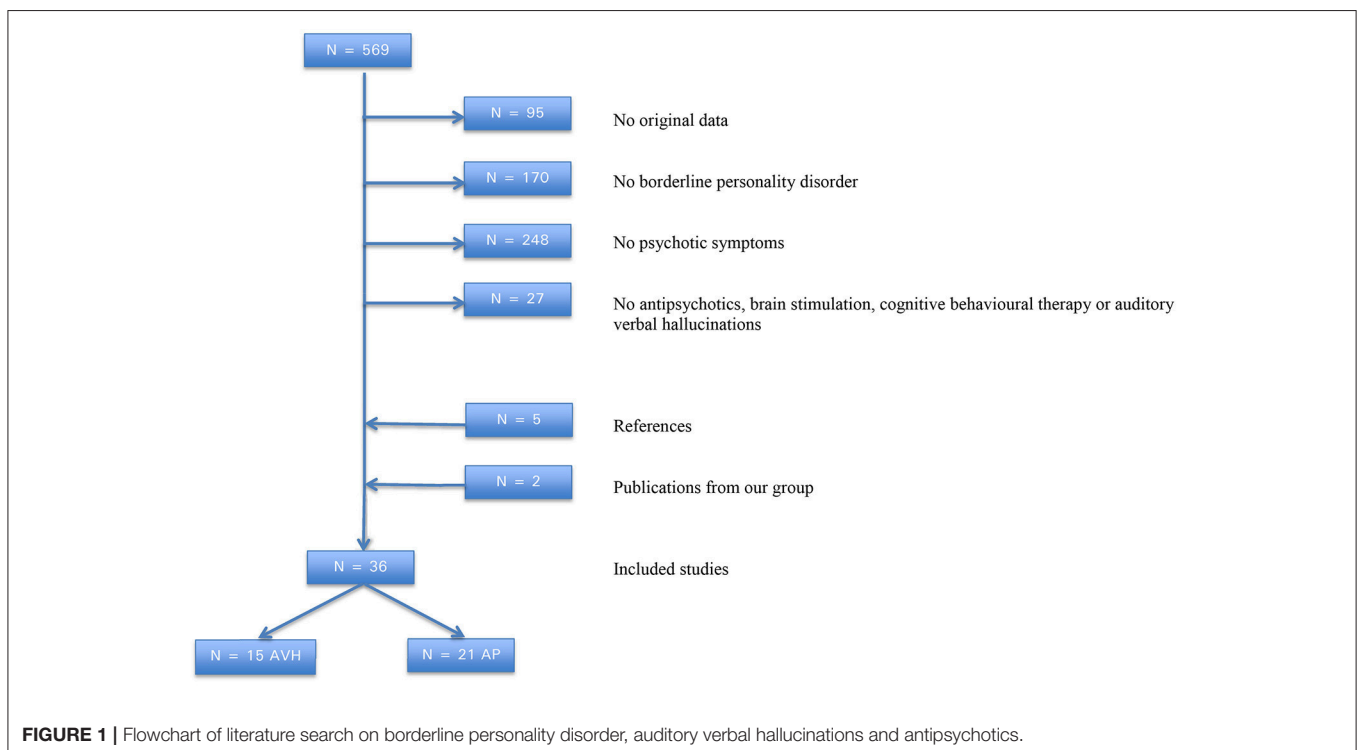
N = 569

N = 95

No original data

N = 170

No borderline personality disorder

N = 248

No psychotic symptoms

N = 27

No antipsychotics, brain stimulation, cognitive behavioural therapy or auditory verbal hallucinations

N = 5

References

N = 2

Publications from our group

N = 36

Included studies

N = 15 AVH

N = 21 AP

**FIGURE 1 |** Flowchart of literature search on borderline personality disorder, auditory verbal hallucinations and antipsychotics.